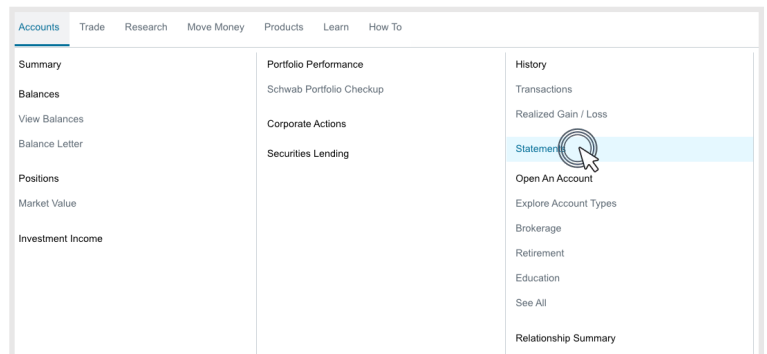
Accounts Trade Research Move Money Products Learn How To

Summary
Balances
View Balances
Balance Letter
Positions
Market Value
Investment Income

Portfolio Performance
Schwab Portfolio Checkup
Corporate Actions
Securities Lending

History
Transactions
Realized Gain / Loss
Statements
Open An Account
Explore Account Types
Brokerage
Retirement
Education
See All
Relationship Summary